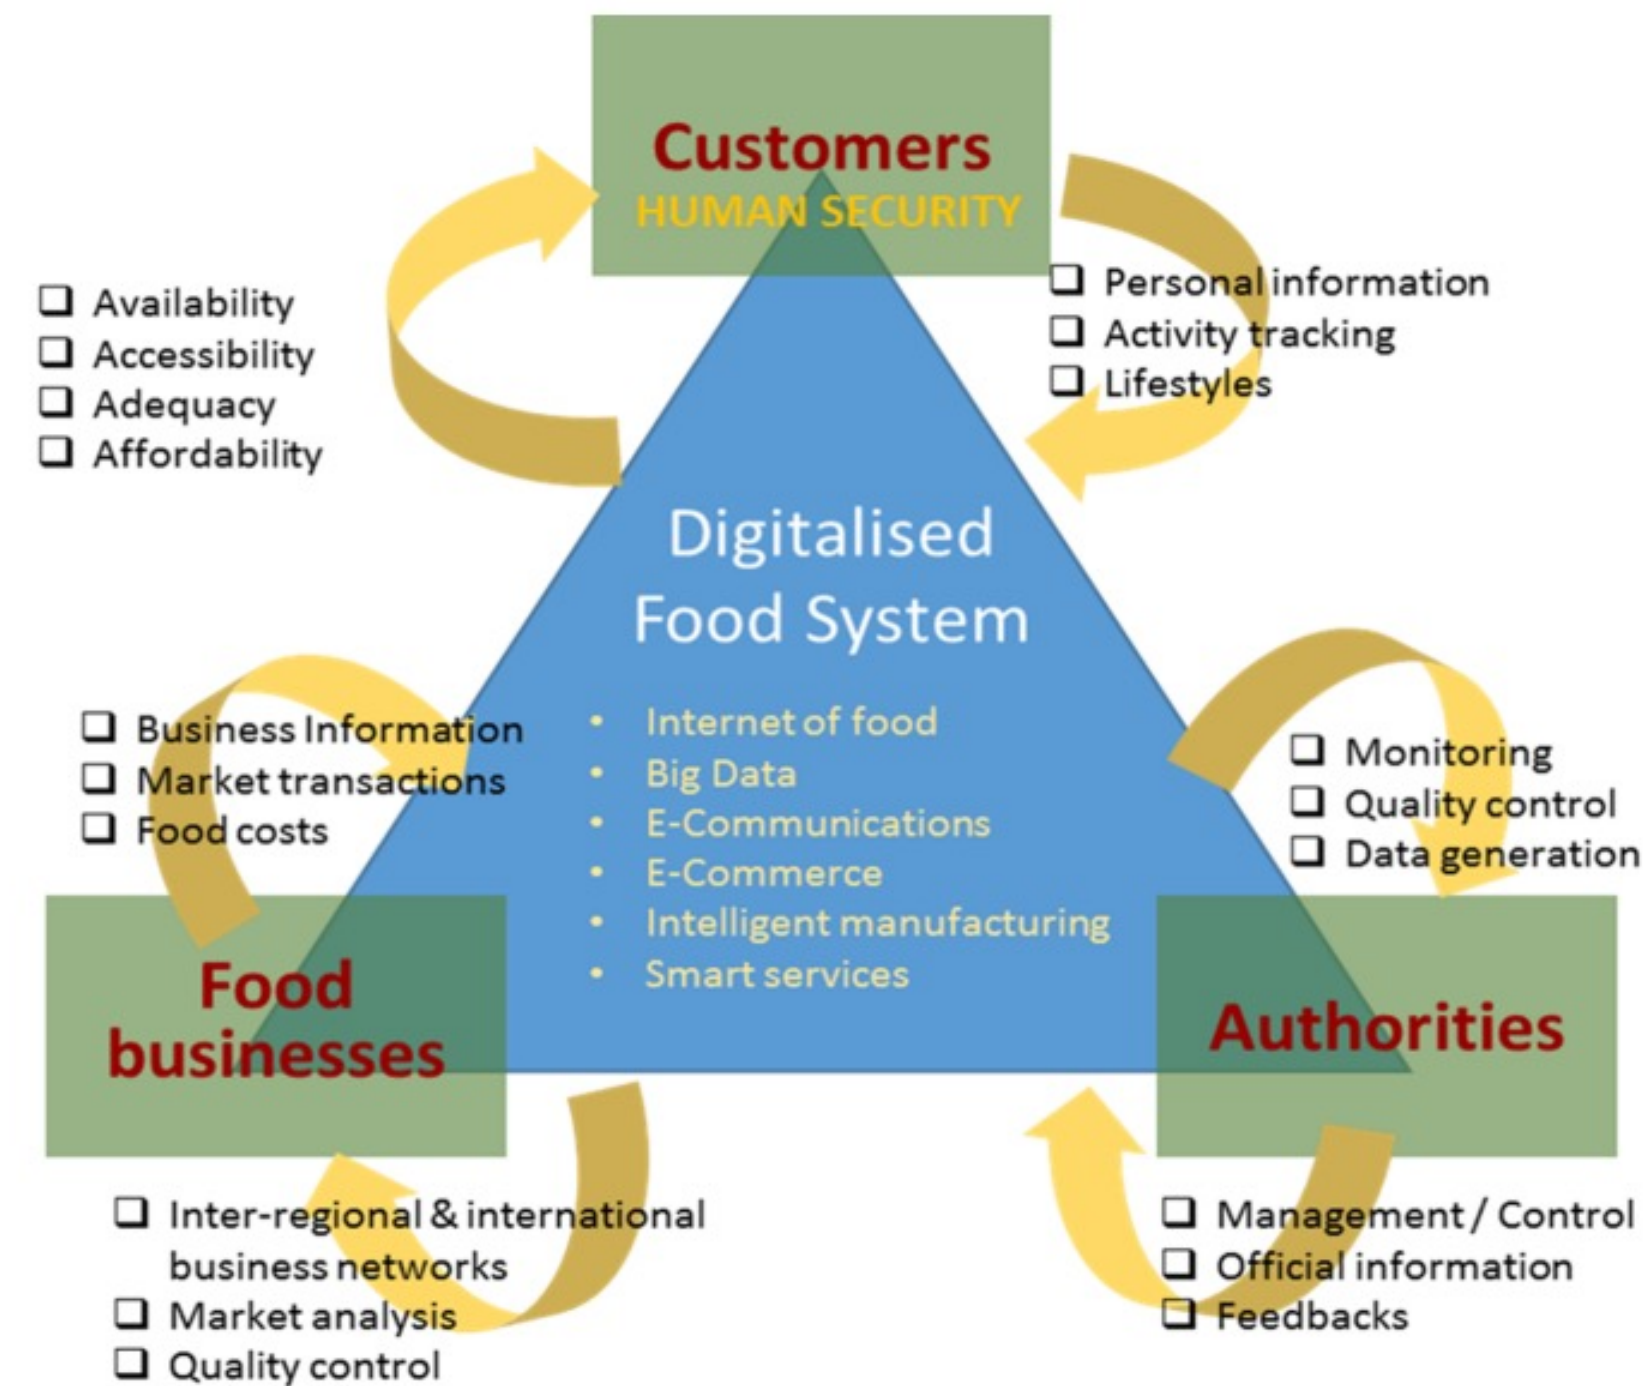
Customers
HUMAN SECURITY

❑ Availability
❑ Accessibility
❑ Adequacy
❑ Affordability

❑ Personal information
❑ Activity tracking
❑ Lifestyles

Digitalised Food System

• Internet of food
• Big Data
• E-Communications
• E-Commerce
• Intelligent manufacturing
• Smart services

❑ Business Information
❑ Market transactions
❑ Food costs

❑ Monitoring
❑ Quality control
❑ Data generation

Food businesses

Authorities

❑ Inter-regional & international business networks
❑ Market analysis
❑ Quality control

❑ Management / Control
❑ Official information
❑ Feedbacks